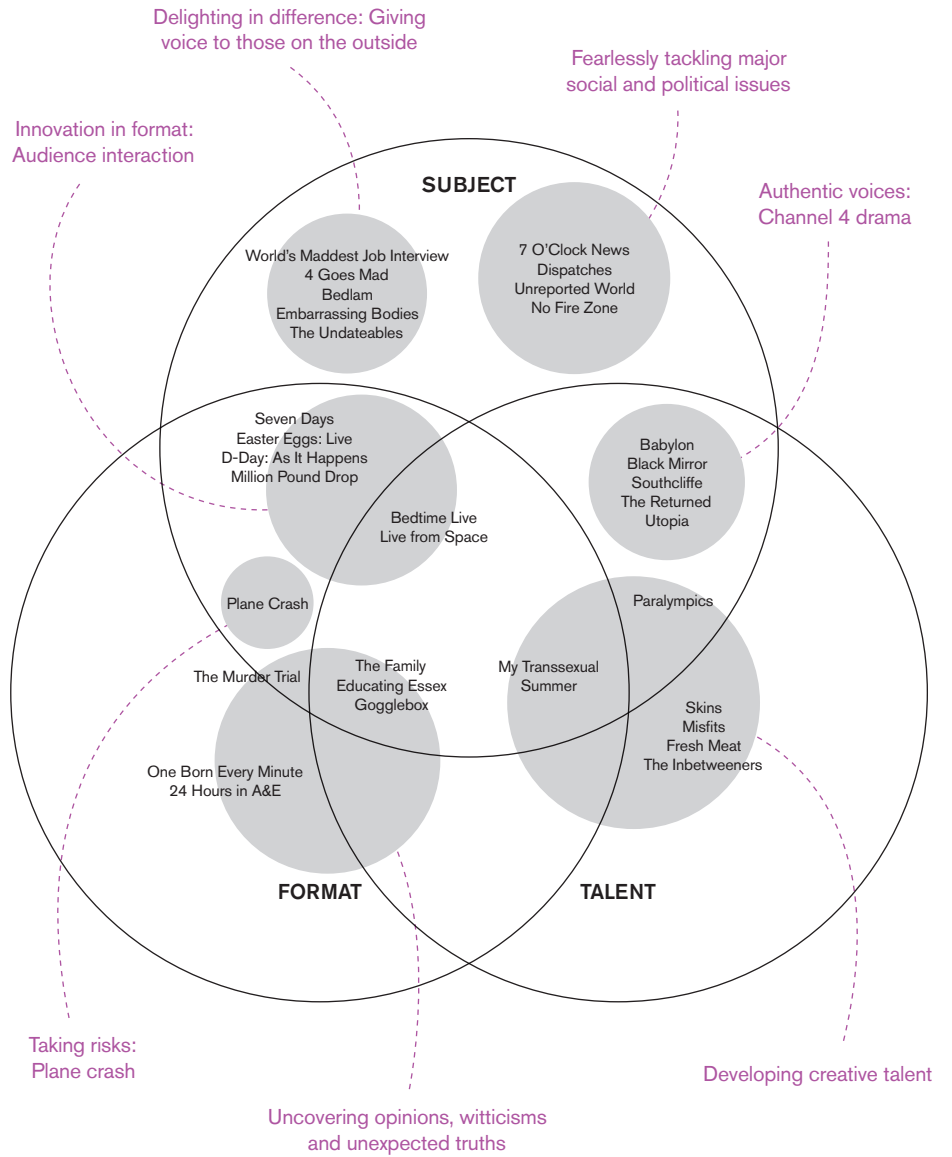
Delighting in difference: Giving voice to those on the outside

Fearlessly tackling major social and political issues

Innovation in format: Audience interaction

Authentic voices: Channel 4 drama

SUBJECT

World's Maddest Job Interview
4 Goes Mad
Bedlam
Embarrassing Bodies
The Undateables

7 O'Clock News
Dispatches
Unreported World
No Fire Zone

Seven Days
Easter Eggs: Live
D-Day: As It Happens
Million Pound Drop

Bedtime Live
Live from Space

Babylon
Black Mirror
Southcliffe
The Returned
Utopia

Plane Crash

Paralympics

The Murder Trial

The Family
Educating Essex
Gogglebox

My Transsexual Summer

Skins
Misfits
Fresh Meat
The Inbetweeners

One Born Every Minute
24 Hours in A&E

FORMAT

TALENT

Taking risks: Plane crash

Developing creative talent

Uncovering opinions, witticisms and unexpected truths